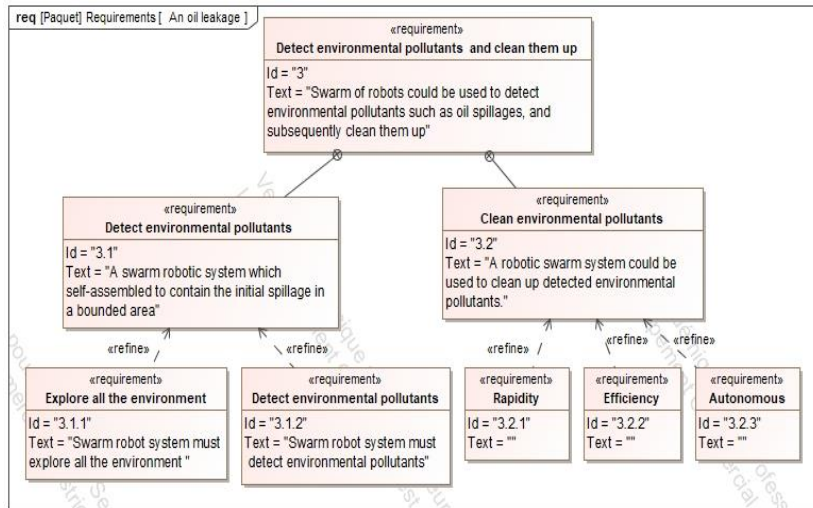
req [Paquet] Requirements [ An oil leakage ]

«requirement»
Detect environmental pollutants and clean them up
Id = "3"
Text = "Swarm of robots could be used to detect environmental pollutants such as oil spillages, and subsequently clean them up"

«requirement»
Detect environmental pollutants
Id = "3.1"
Text = "A swarm robotic system which self-assembled to contain the initial spillage in a bounded area"

«requirement»
Clean environmental pollutants
Id = "3.2"
Text = "A robotic swarm system could be used to clean up detected environmental pollutants."

«refine»
«refine»
«refine»
«refine»
«refine»

«requirement»
Explore all the environment
Id = "3.1.1"
Text = "Swarm robot system must explore all the environment "

«requirement»
Detect environmental pollutants
Id = "3.1.2"
Text = "Swarm robot system must detect environmental pollutants"

«requirement»
Rapidity
Id = "3.2.1"
Text = ""

«requirement»
Efficiency
Id = "3.2.2"
Text = ""

«requirement»
Autonomous
Id = "3.2.3"
Text = ""